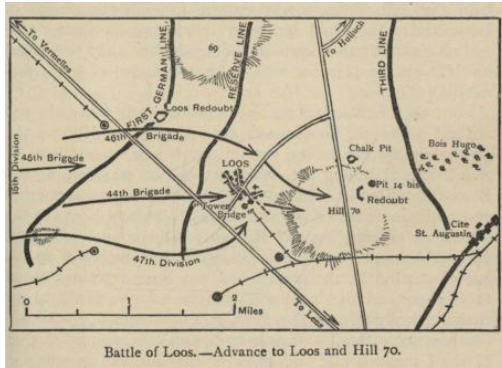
To Vermelles
FIRST GERMAN LINE
69
RESERVE LINE
To Hulluch
THIRD LINE
Loos Redoubt
46th Brigade
45th Brigade
15th Division
Chalk Pit
Bois Hugo
LOOS
Pit 14 bis
44th Brigade
Tower Bridge
Hill 70
Redoubt
Cite St. Auguste
47th Division
To Lens
0
1
2
Miles

Battle of Loos.—Advance to Loos and Hill 70.